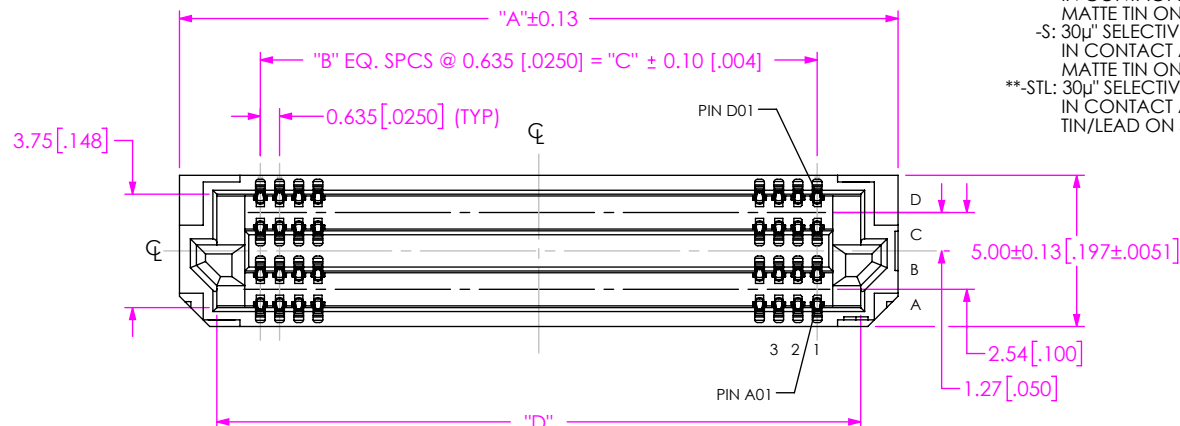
"A"±0.13

MATTE TIN ON
-S: 30μ" SELECTIV
IN CONTACT A
MATTE TIN ON
**-STL: 30μ" SELECTIV
IN CONTACT A
TIN/LEAD ON

"B" EQ. SPCS @ 0.635 [.0250] = "C" ± 0.10 [.004]

0.635 [.0250] (TYP)

PIN D01

3.75 [.148]

℄

℄

D
C
B
A

5.00±0.13 [.197±.0051]

3 2 1

2.54 [.100]

1.27 [.050]

PIN A01

"D"